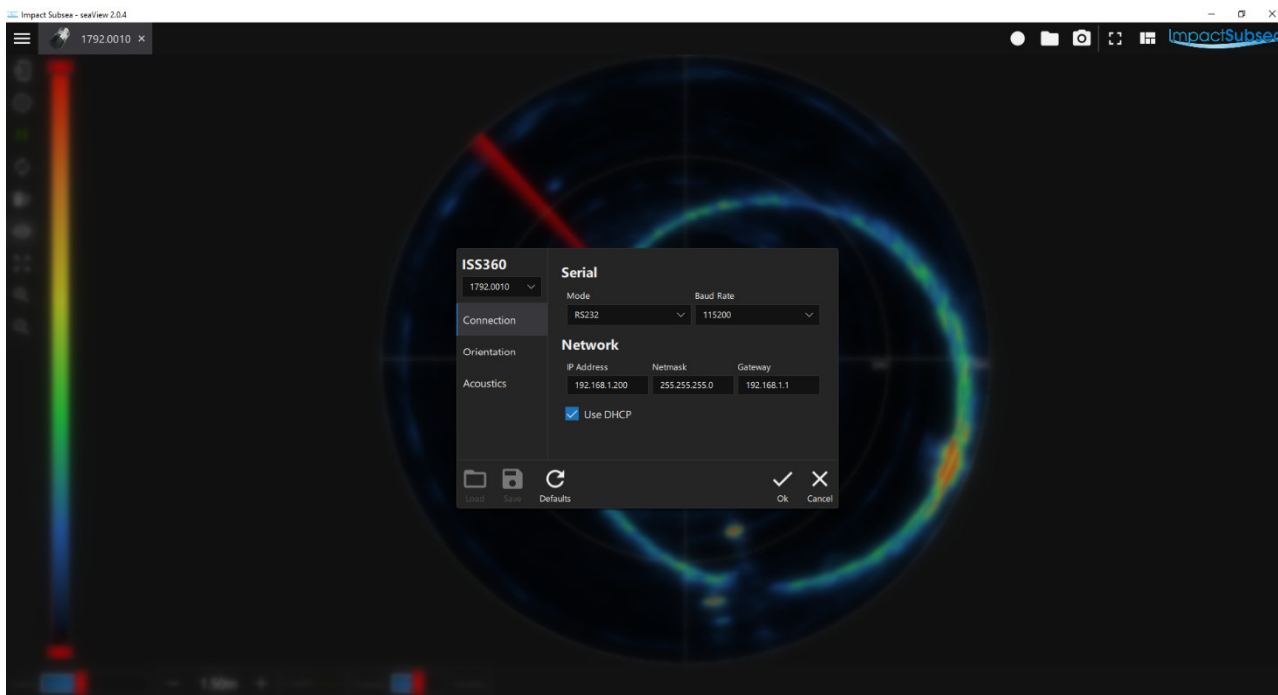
Impact Subsea - seaView 2.0.4

1792.0010 ×

ImpactSubsea

ISS360
1792.0010

Connection
Orientation
Acoustics

Serial
Mode
RS232
Baud Rate
115200

Network
IP Address
192.168.1.200
Netmask
255.255.255.0
Gateway
192.168.1.1

Use DHCP

Load
Save
Defaults
Ok
Cancel

1.50m